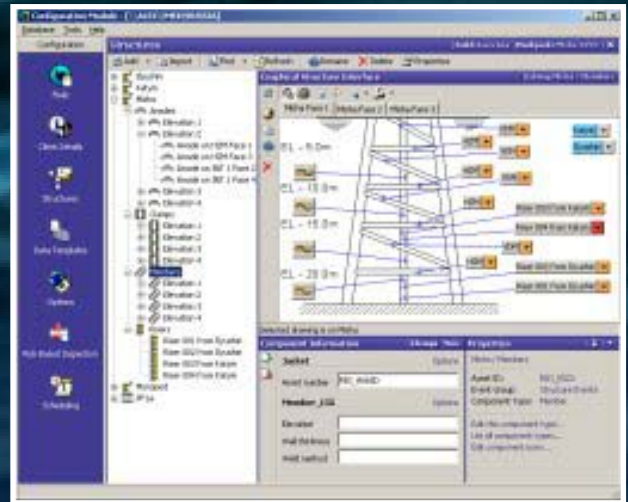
Configuration Module

Database Tools Help

Configuration

Structures

Add Import Print Refresh Rename Delete Properties

Graphical View

Pipe

Client Details

Structures

Data Templates

Options

Risk Based Inspection

Scheduling

Elevation 1
Elevation 2
Elevation 3
Elevation 4
Clamps
Members
Risers

Main Face 1
Main Face 2
Main Face 3

EL - 5.0m
EL - 10.0m
EL - 15.0m
EL - 20.0m

Riser 001 Front Elevation
Riser 002 Front Elevation
Riser 003 Front Elevation
Riser 004 Front Elevation

Component Information

Properties

Member_103

Asset Number

Elevation

Wall thickness

Weld method

Options